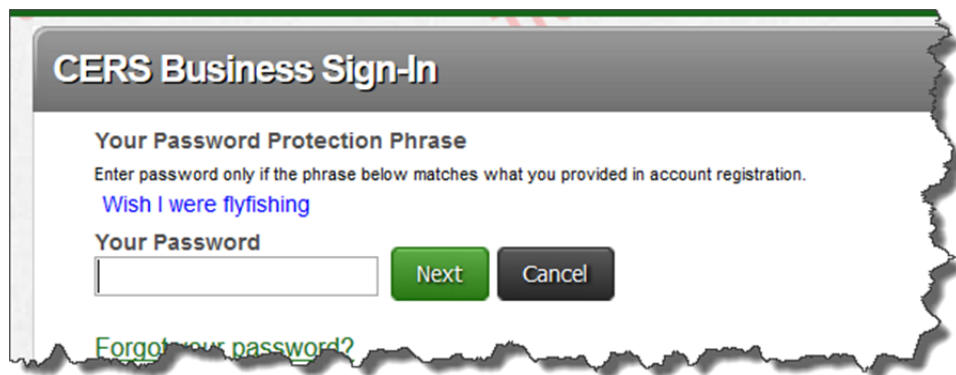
CERS Business Sign-In

Your Password Protection Phrase

Enter password only if the phrase below matches what you provided in account registration.

Wish I were flyfishing

Your Password

Next

Cancel

Forgot your password?